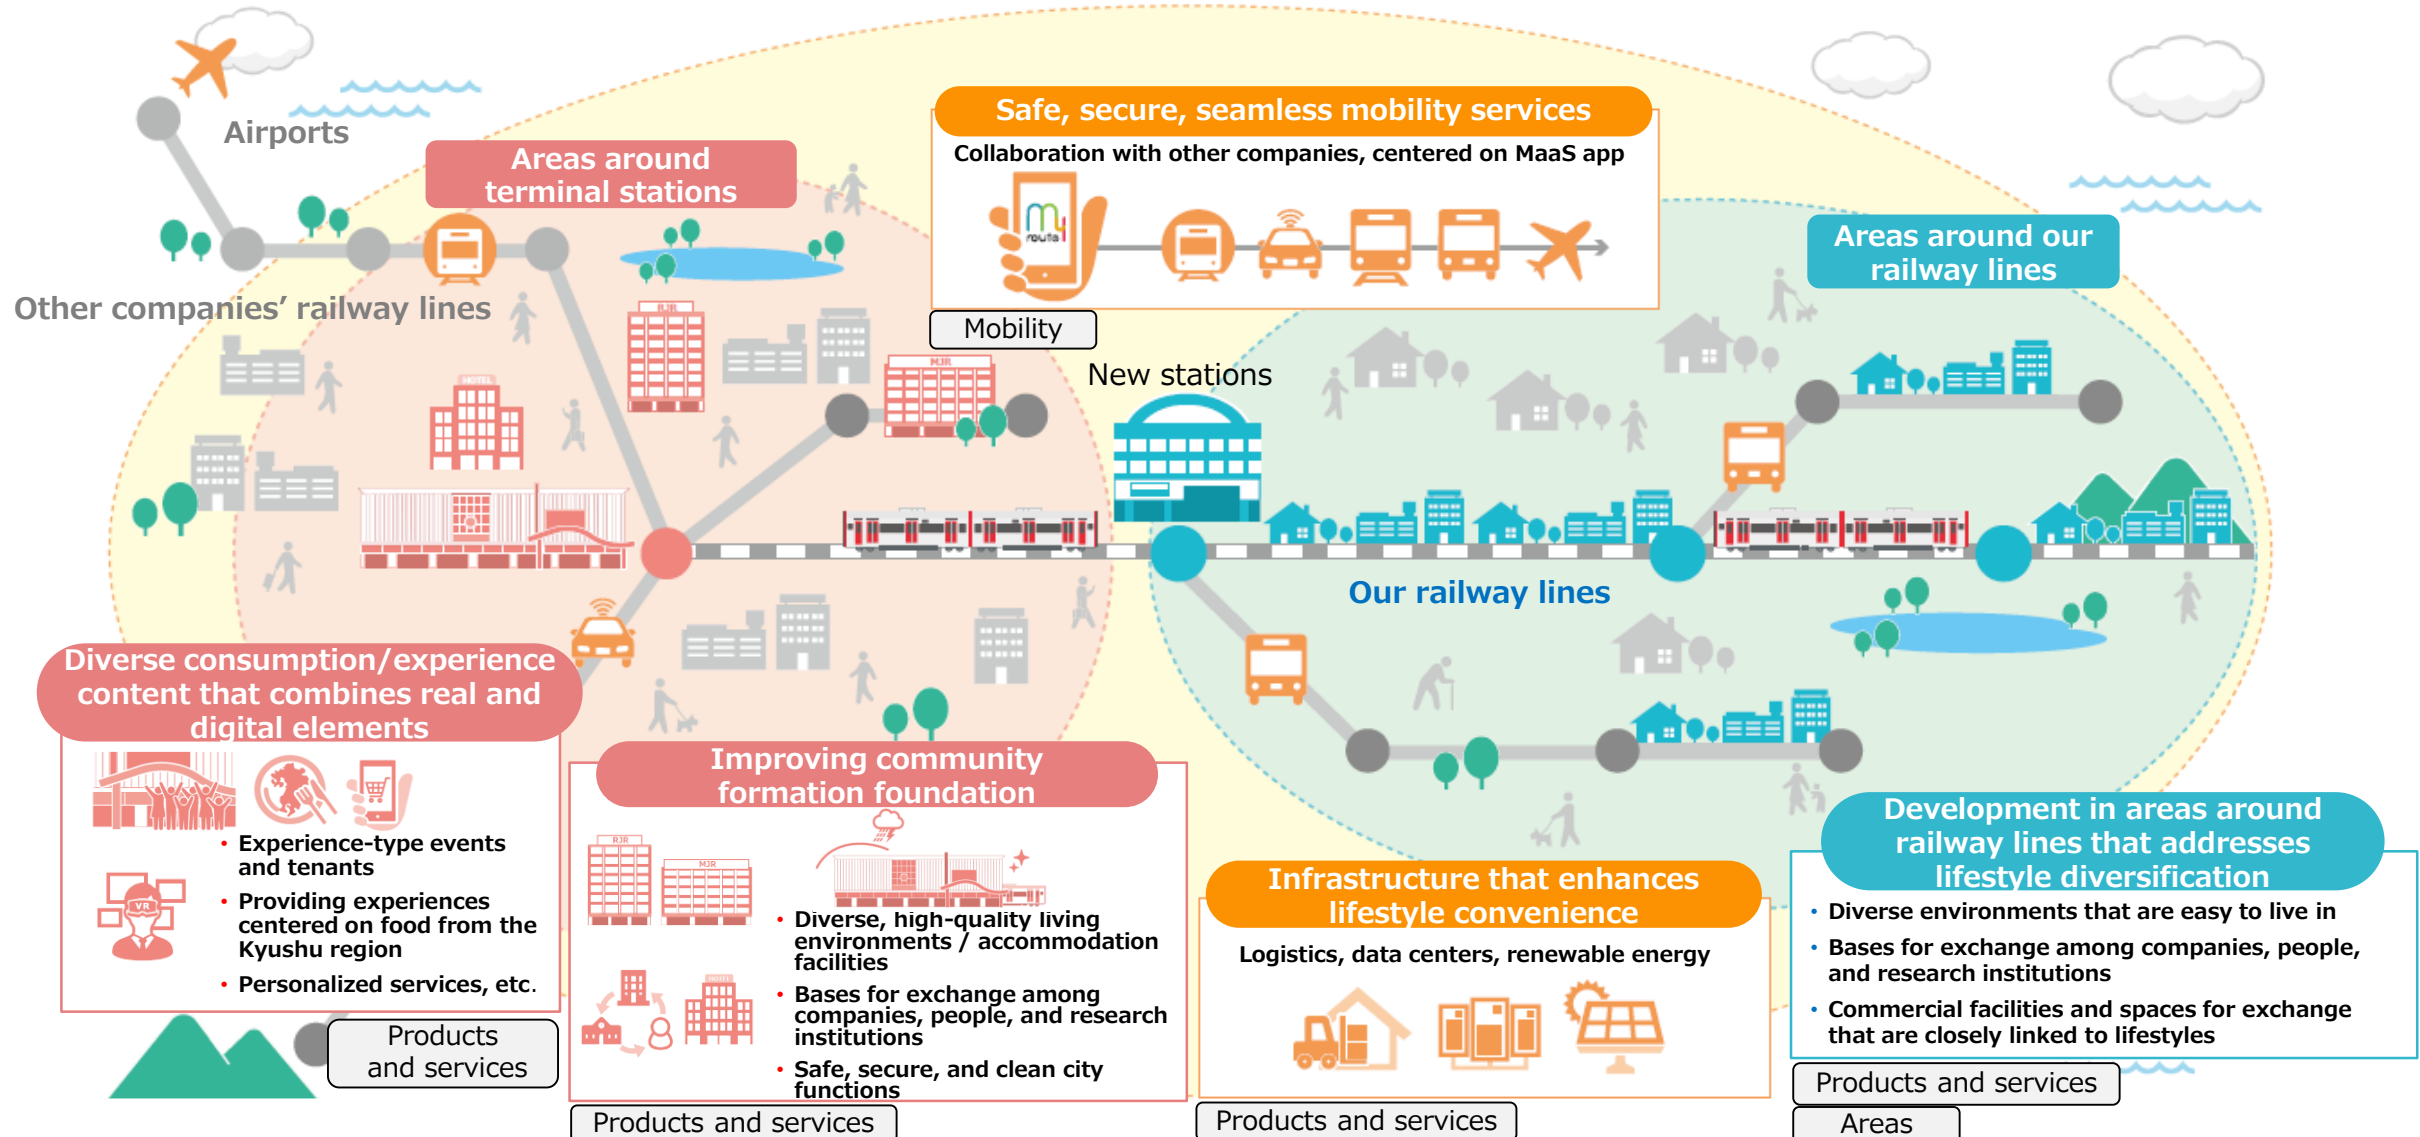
Airports

Areas around terminal stations

Other companies' railway lines

Safe, secure, seamless mobility services

Collaboration with other companies, centered on MaaS app

routa

Mobility

New stations

Areas around our railway lines

Our railway lines

Diverse consumption/experience content that combines real and digital elements

• Experience-type events and tenants
• Providing experiences centered on food from the Kyushu region
• Personalized services, etc.

Products and services

Improving community formation foundation

• Diverse, high-quality living environments / accommodation facilities
• Bases for exchange among companies, people, and research institutions
• Safe, secure, and clean city functions

Products and services

Infrastructure that enhances lifestyle convenience

Logistics, data centers, renewable energy

Products and services

Development in areas around railway lines that addresses lifestyle diversification

• Diverse environments that are easy to live in
• Bases for exchange among companies, people, and research institutions
• Commercial facilities and spaces for exchange that are closely linked to lifestyles

Products and services

Areas